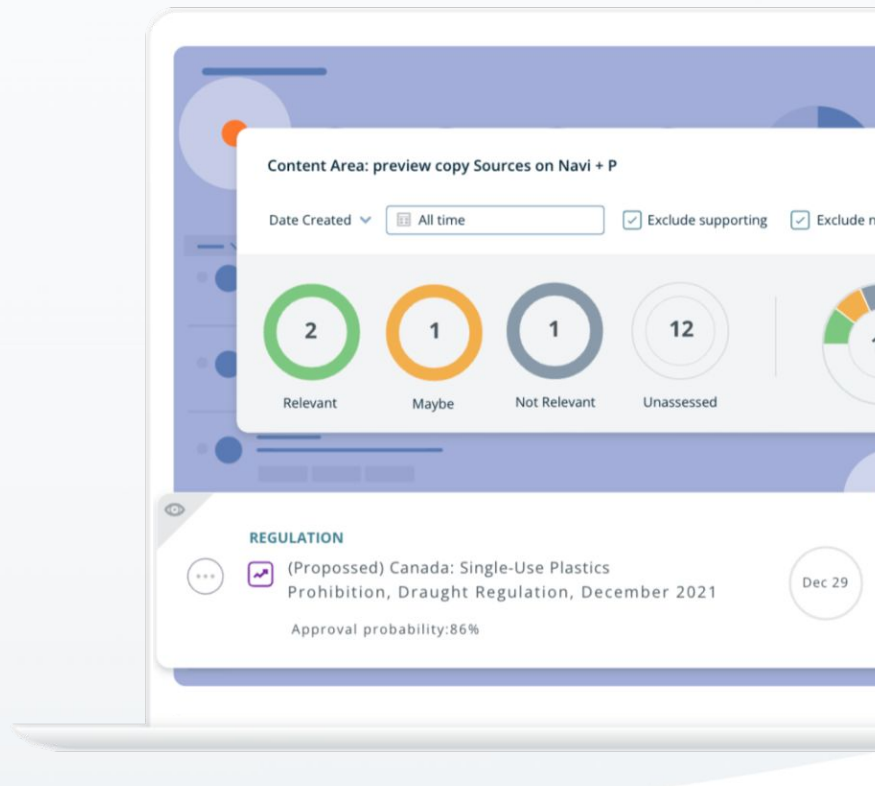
Content Area: preview copy Sources on Navi + P

Date Created All time Exclude supporting Exclude n

2 Relevant

1 Maybe

1 Not Relevant

12 Unassessed

REGULATION

(Propossed) Canada: Single-Use Plastics Prohibition, Draught Regulation, December 2021

Approval probability:86%

Dec 29